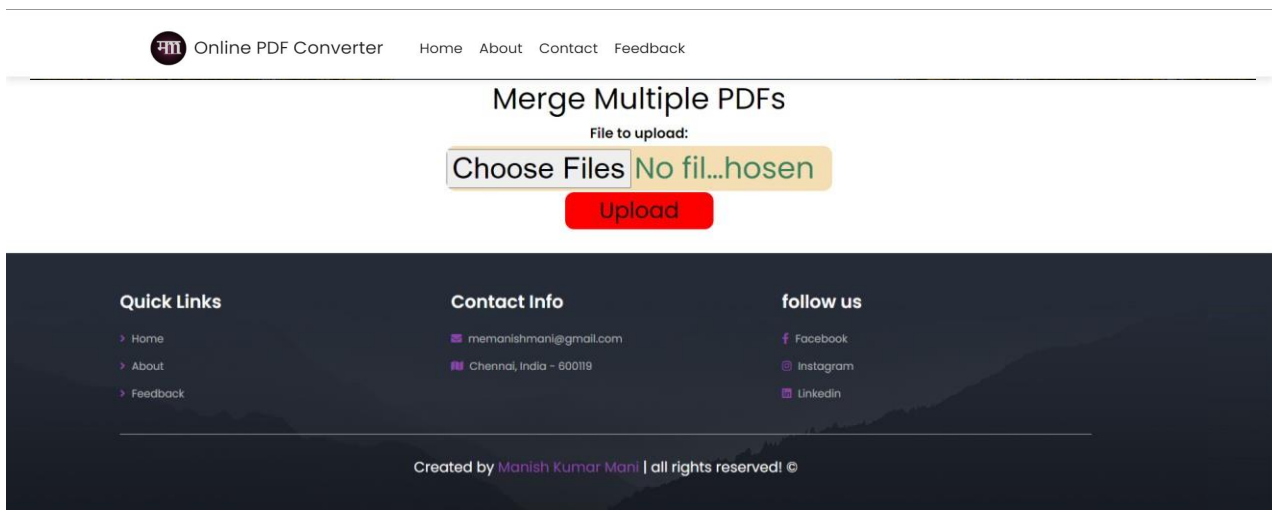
मम Online PDF Converter Home About Contact Feedback

Merge Multiple PDFs

File to upload:

Choose Files No fil...hosen

Upload

Quick Links

› Home

› About

› Feedback

Contact Info

memanishmani@gmail.com

Chennai, India - 600119

follow us

Facebook

Instagram

Linkedin

Created by Manish Kumar Mani | all rights reserved! ©